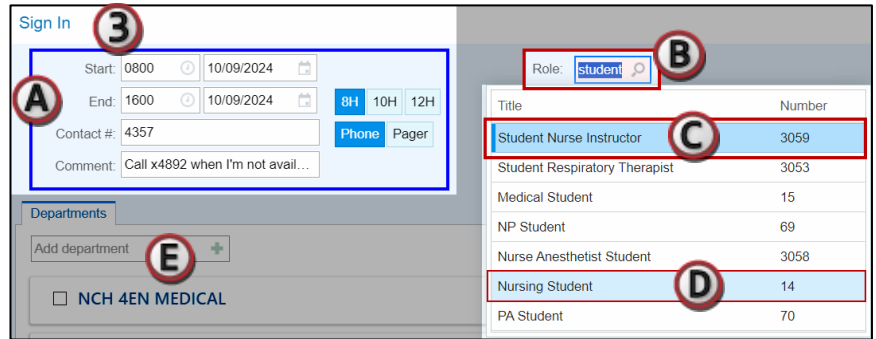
Sign In

3

A

Start: 0800 10/09/2024

End: 1600 10/09/2024

8H 10H 12H

Contact #: 4357

Phone Pager

Comment: Call x4892 when I'm not avail…

Role: student

B

| Title | Number |
|---|---|
| Student Nurse Instructor | 3059 |
| Student Respiratory Therapist | 3053 |
| Medical Student | 15 |
| NP Student | 69 |
| Nurse Anesthetist Student | 3058 |
| Nursing Student | 14 |
| PA Student | 70 |

C

D

Departments

Add department

E

NCH 4EN MEDICAL